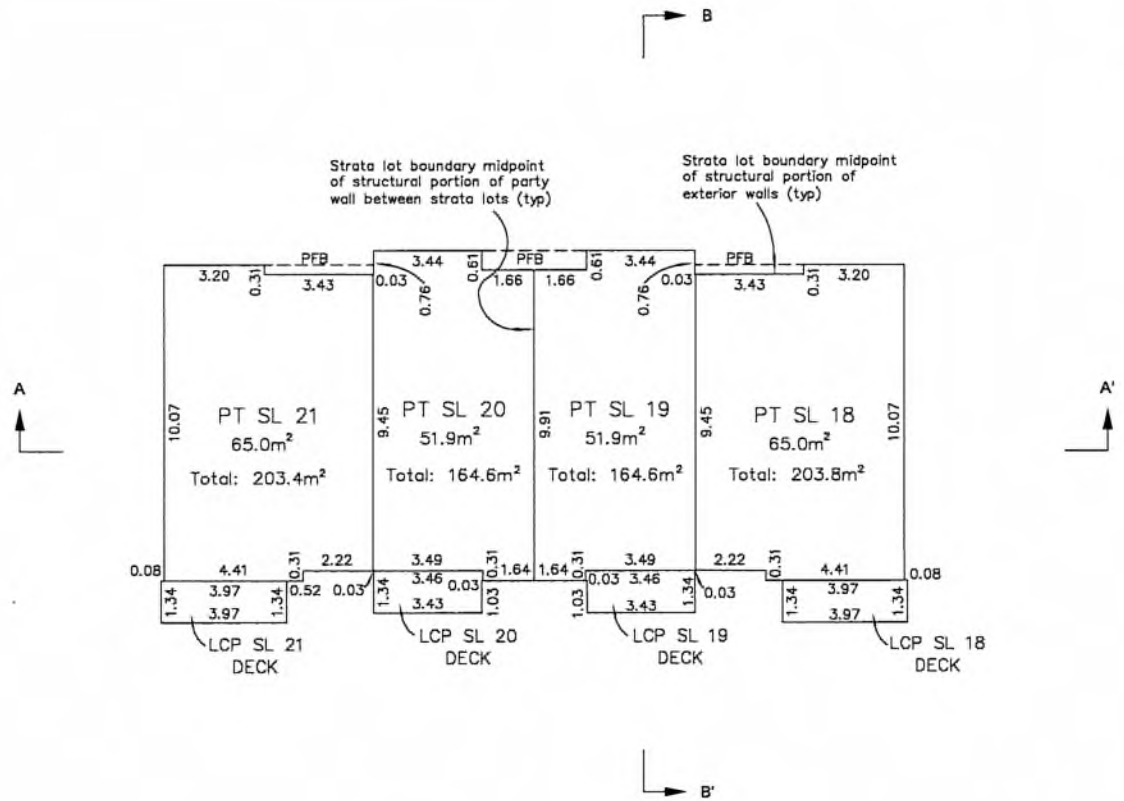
B

Strata lot boundary midpoint of structural portion of party wall between strata lots (typ)

Strata lot boundary midpoint of structural portion of exterior walls (typ)

PFB
3.20
0.31
3.43
3.44
0.03
0.76
0.61
PFB
1.66
1.66
0.61
3.44
0.76
0.03
PFB
3.43
0.31
3.20

A

10.07
PT SL 21
$65.0m^2$
Total: $203.4m^2$

9.45
PT SL 20
$51.9m^2$
Total: $164.6m^2$

9.91
PT SL 19
$51.9m^2$
Total: $164.6m^2$

9.45
PT SL 18
$65.0m^2$
Total: $203.8m^2$
10.07

A'

0.08
4.41
0.31
2.22
3.49
0.31
1.64
1.64
0.31
3.49
2.22
0.31
4.41
0.08
1.34
3.97
3.97
1.34
0.52
0.03
1.34
3.46
0.03
3.43
1.03
1.03
0.03
3.46
3.43
1.34
0.03
1.34
3.97
3.97
1.34

LCP SL 21
DECK
LCP SL 20
DECK
LCP SL 19
DECK
LCP SL 18
DECK

B'